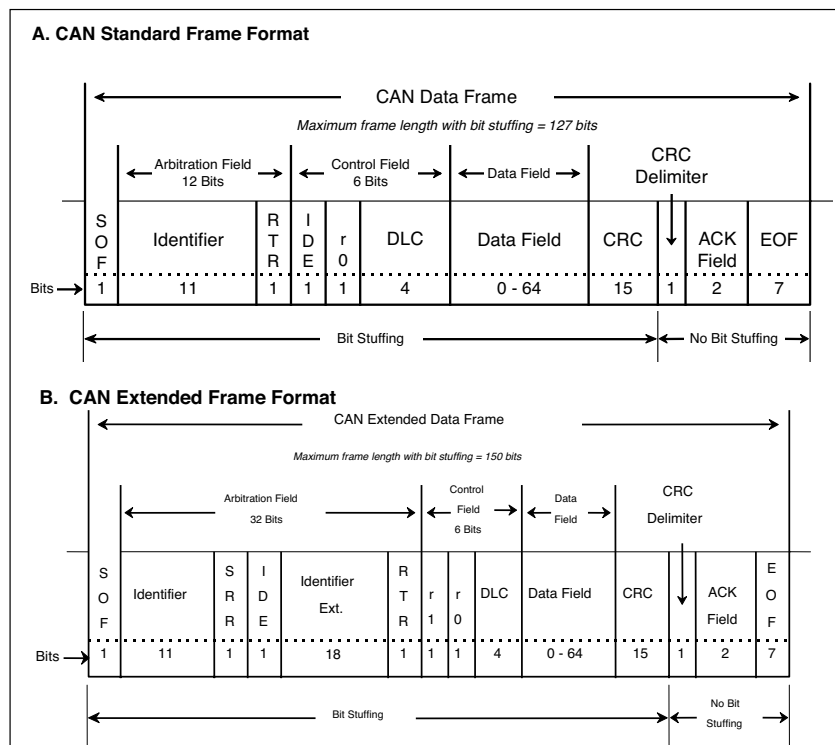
A. CAN Standard Frame Format

CAN Data Frame

Maximum frame length with bit stuffing = 127 bits

Arbitration Field 12 Bits

Control Field 6 Bits

Data Field

CRC Delimiter

| SOF | Identifier | RTR | IDE | r0 | DLC | Data Field | CRC | | ACK Field | EOF |
|---|---|---|---|---|---|---|---|---|---|---|
| 1 | 11 | 1 | 1 | 1 | 4 | 0 - 64 | 15 | 1 | 2 | 7 |

Bits

Bit Stuffing

No Bit Stuffing

B. CAN Extended Frame Format

CAN Extended Data Frame

Maximum frame length with bit stuffing = 150 bits

Arbitration Field 32 Bits

Control Field 6 Bits

Data Field

CRC Delimiter

| SOF | Identifier | SRR | IDE | Identifier Ext. | RTR | r1 | r0 | DLC | Data Field | CRC | | ACK Field | EOF |
|---|---|---|---|---|---|---|---|---|---|---|---|---|---|
| 1 | 11 | 1 | 1 | 18 | 1 | 1 | 1 | 4 | 0 - 64 | 15 | 1 | 2 | 7 |

Bits

Bit Stuffing

No Bit Stuffing